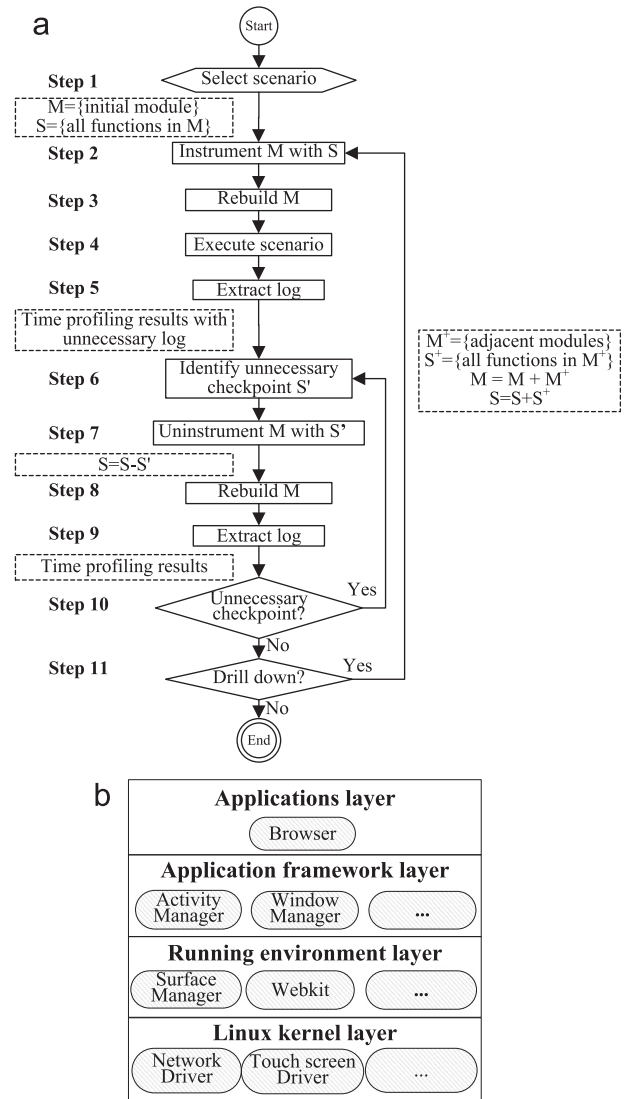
a

Start

Step 1
Select scenario

M={initial module}
S={all functions in M}

Step 2
Instrument M with S

Step 3
Rebuild M

Step 4
Execute scenario

Step 5
Extract log

Time profiling results with unnecessary log

Step 6
Identify unnecessary checkpoint S'

$M^+$={adjacent modules}
$S^+$={all functions in $M^+$}
$M = M + M^+$
$S=S+S^+$

Step 7
Uninstrument M with S'

S=S-S'

Step 8
Rebuild M

Step 9
Extract log

Time profiling results

Step 10
Unnecessary checkpoint?
Yes
No

Step 11
Drill down?
Yes
No

End

b

Applications layer
Browser

Application framework layer
Activity Manager
Window Manager
...

Running environment layer
Surface Manager
Webkit
...

Linux kernel layer
Network Driver
Touch screen Driver
...